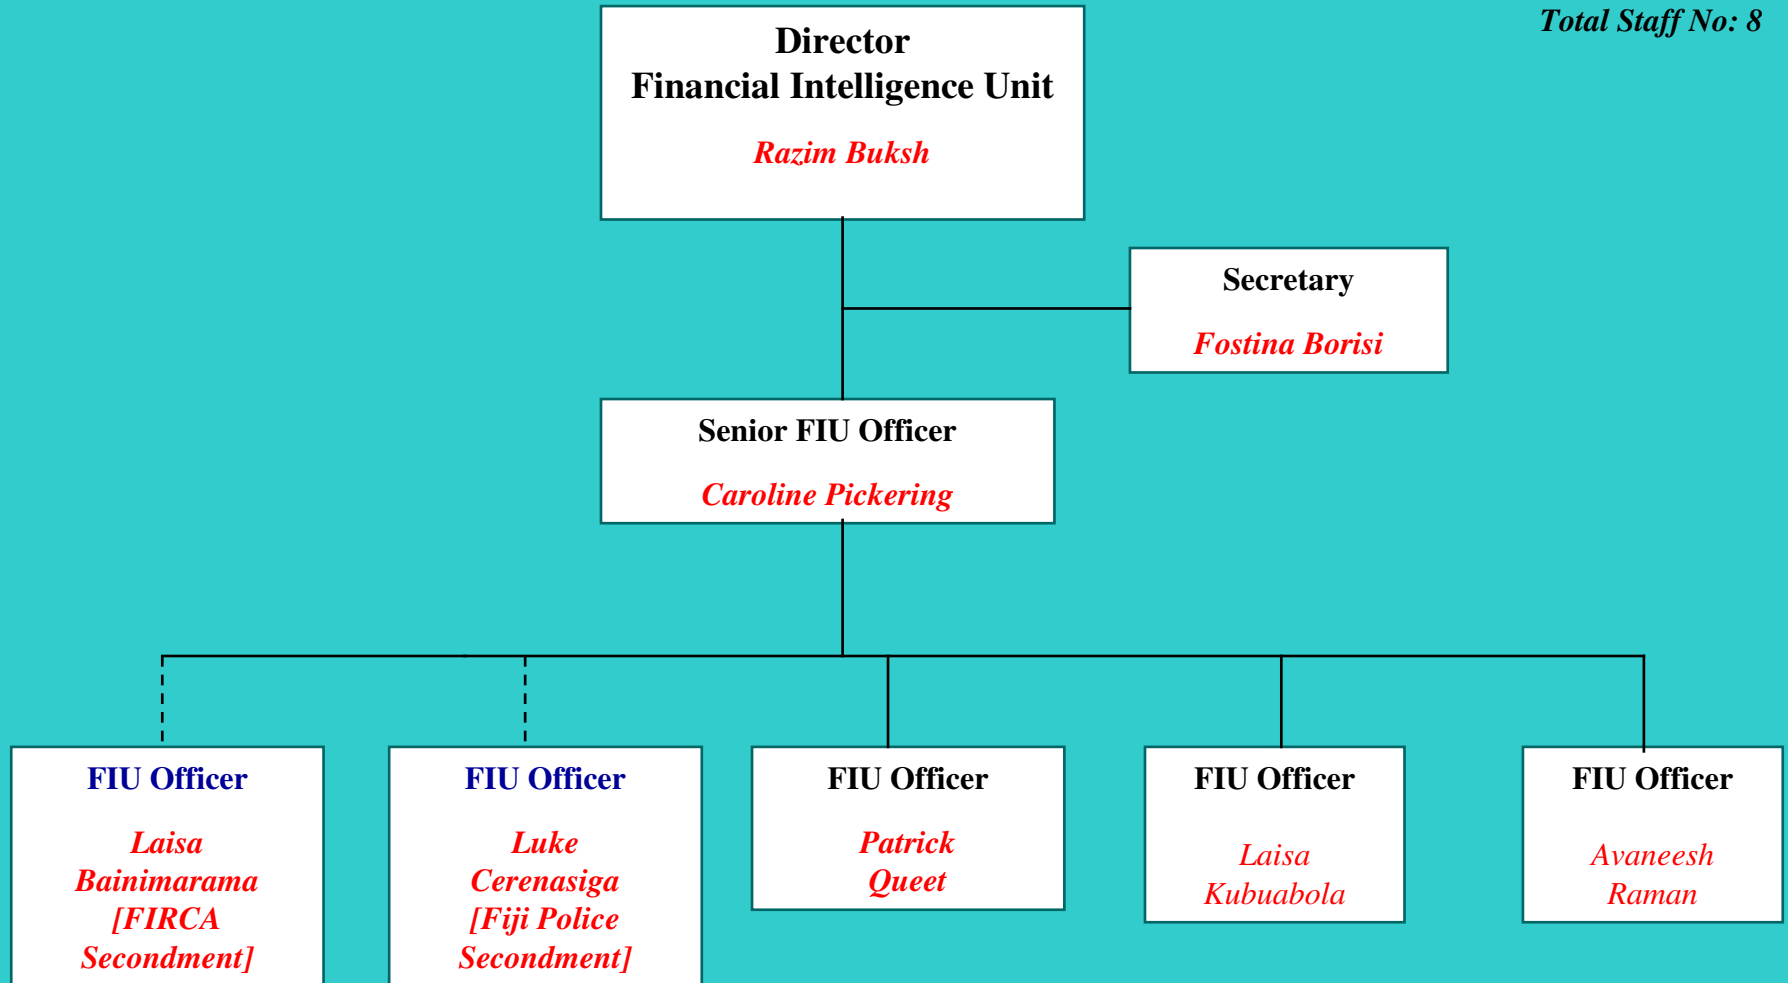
Total Staff No: 8

Director
Financial Intelligence Unit

Razim Buksh

Secretary

Fostina Borisi

Senior FIU Officer

Caroline Pickering

FIU Officer

Laisa Bainimarama [FIRCA Secondment]

FIU Officer

Luke Cerenasiga [Fiji Police Secondment]

FIU Officer

Patrick Queet

FIU Officer

Laisa Kubuabola

FIU Officer

Avaneesh Raman